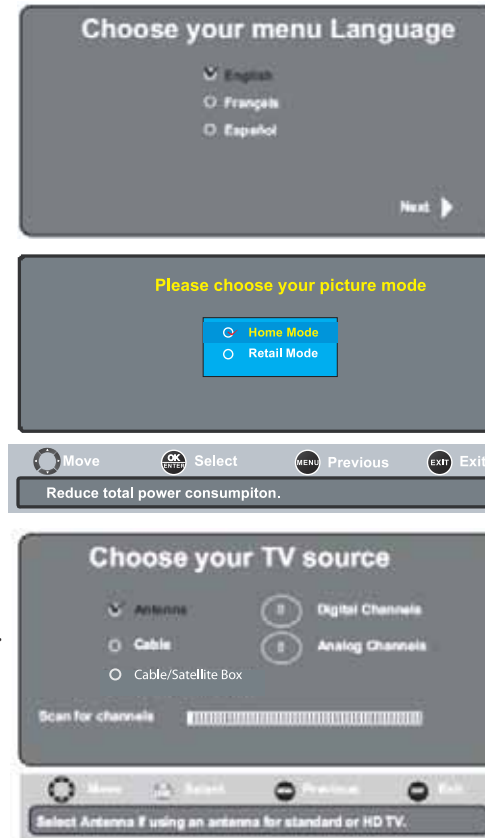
Choose your menu Language

English

Français

Español

Next

Please choose your picture mode

Home Mode

Retail Mode

Move

OK ENTER Select

MENU Previous

EXIT Exit

Reduce total power consumpiton.

Choose your TV source

Antenna

0 Digital Channels

Cable

0 Analog Channels

Cable/Satellite Box

Scan for channels

Move

Select

Previous

Exit

Select Antenna if using an antenna for standard or HD TV.